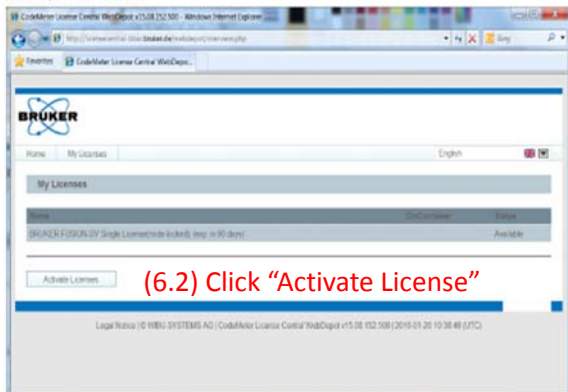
CodeMeter License Central WebDepot v15.08.252.500 - Windows Internet Explorer

http://licensecentral-bbio.bruker.de/webdepot/overview.php

Favorites CodeMeter License Central WebDepo...

BRUKER

Home My Licenses English

My Licenses

Name CmContainer Status

BRUKER FUSION.SV Single License(node-locked) (exp. in 90 days) Available

Activate Licenses

(6.2) Click "Activate License"

Legal Notice | © WIBU-SYSTEMS AG | CodeMeter License Central WebDepot v15.08.252.500 | 2016-01-20 10:30:46 (UTC)